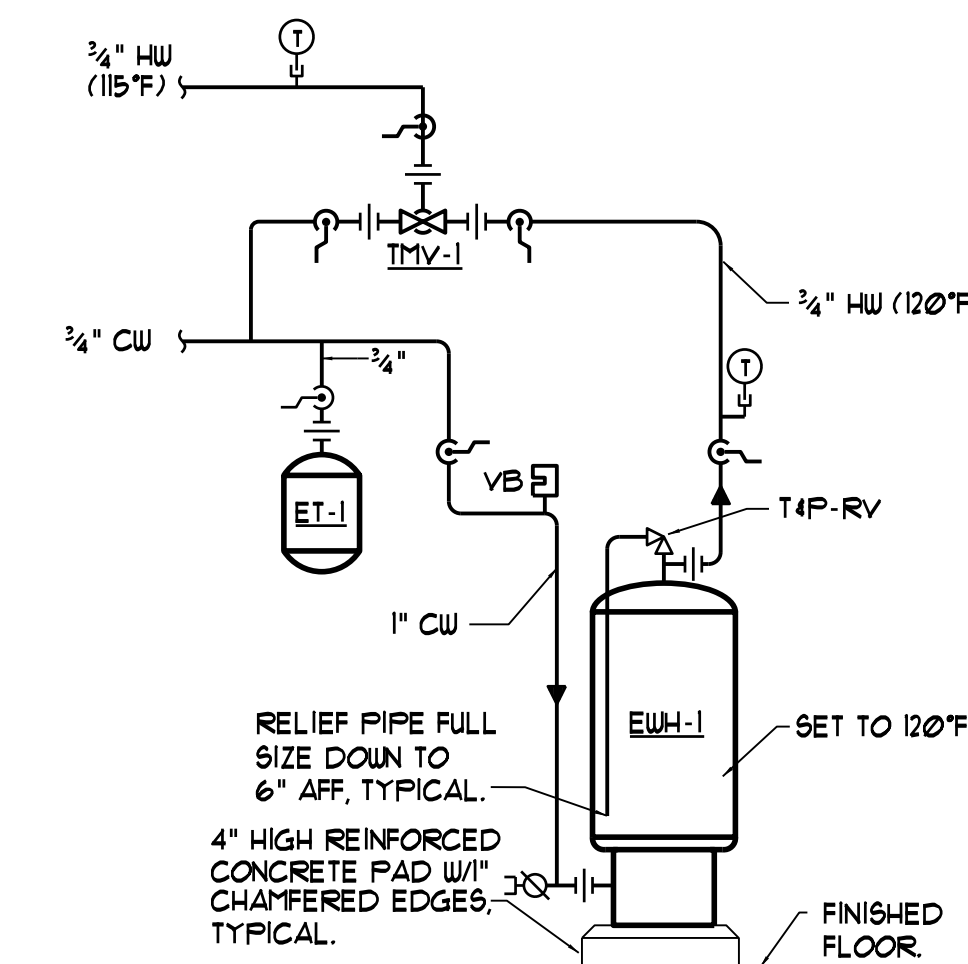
$\frac{3}{4}$" HW (115°F)

T

TMV-1

$\frac{3}{4}$" HW (120°F

$\frac{3}{4}$" CW

$\frac{3}{4}$"

T

ET-1

VB

T&P-RV

1" CW

RELIEF PIPE FULL SIZE DOWN TO 6" AFF, TYPICAL.

EWH-1

SET TO 120°F

4" HIGH REINFORCED CONCRETE PAD W/1" CHAMFERED EDGES, TYPICAL.

FINISHED FLOOR.